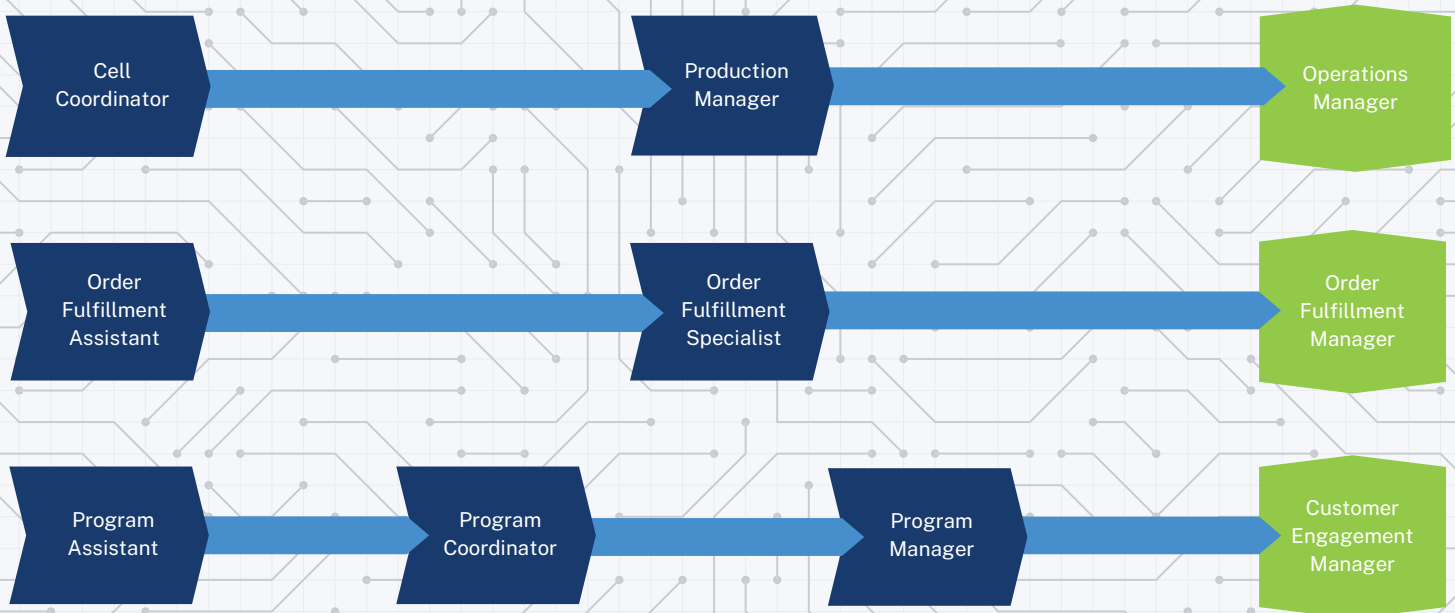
Cell Coordinator

Production Manager

Operations Manager

Order Fulfillment Assistant

Order Fulfillment Specialist

Order Fulfillment Manager

Program Assistant

Program Coordinator

Program Manager

Customer Engagement Manager